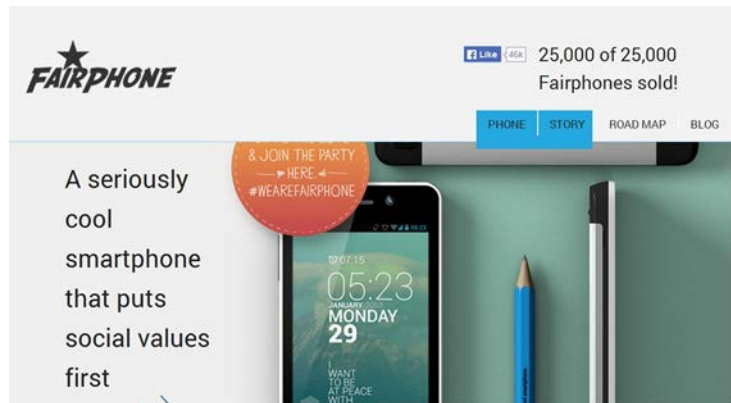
FAIRPHONE

Like 46k 25,000 of 25,000 Fairphones sold!

PHONE STORY ROAD MAP BLOG

& JOIN THE PARTY
HERE
#WEAREFAIRPHONE

A seriously cool smartphone that puts social values first

07:15
05:23
JANUARY
MONDAY
29

WANT TO BE AT PEACE WITH